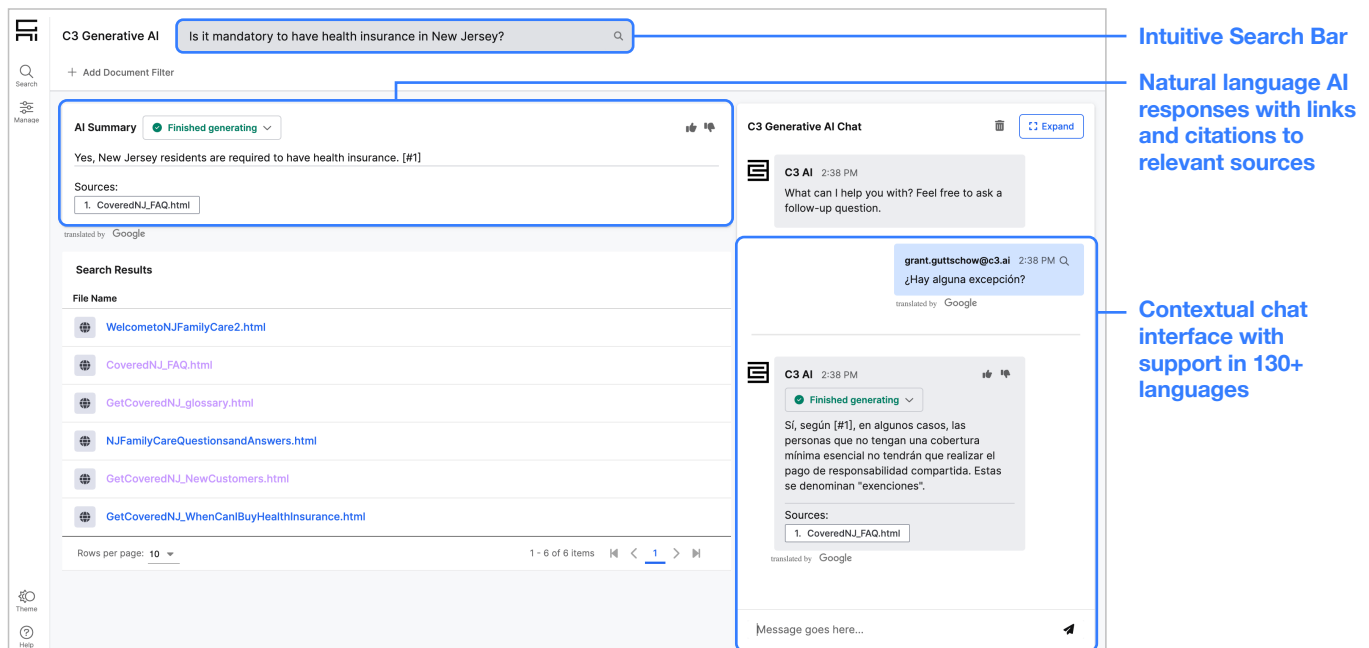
C3 Generative AI

Is it mandatory to have health insurance in New Jersey?

Intuitive Search Bar

Search

Manage

+ Add Document Filter

Natural language AI responses with links and citations to relevant sources

AI Summary

Finished generating

Yes, New Jersey residents are required to have health insurance. [#1]

Sources:

1. CoveredNJ_FAQ.html

translated by Google

Search Results

File Name

WelcometoNJFamilyCare2.html

CoveredNJ_FAQ.html

GetCoveredNJ_glossary.html

NJFamilyCareQuestionsandAnswers.html

GetCoveredNJ_NewCustomers.html

GetCoveredNJ_WhenCanIBuyHealthInsurance.html

Rows per page: 10

1 - 6 of 6 items

1

C3 Generative AI Chat

Expand

C3 AI 2:38 PM

What can I help you with? Feel free to ask a follow-up question.

grant.guttschow@c3.ai 2:38 PM

¿Hay alguna excepción?

translated by Google

Contextual chat interface with support in 130+ languages

C3 AI 2:38 PM

Finished generating

Sí, según [#1], en algunos casos, las personas que no tengan una cobertura mínima esencial no tendrán que realizar el pago de responsabilidad compartida. Estas se denominan "exenciones".

Sources:

1. CoveredNJ_FAQ.html

translated by Google

Message goes here...

Theme

Help